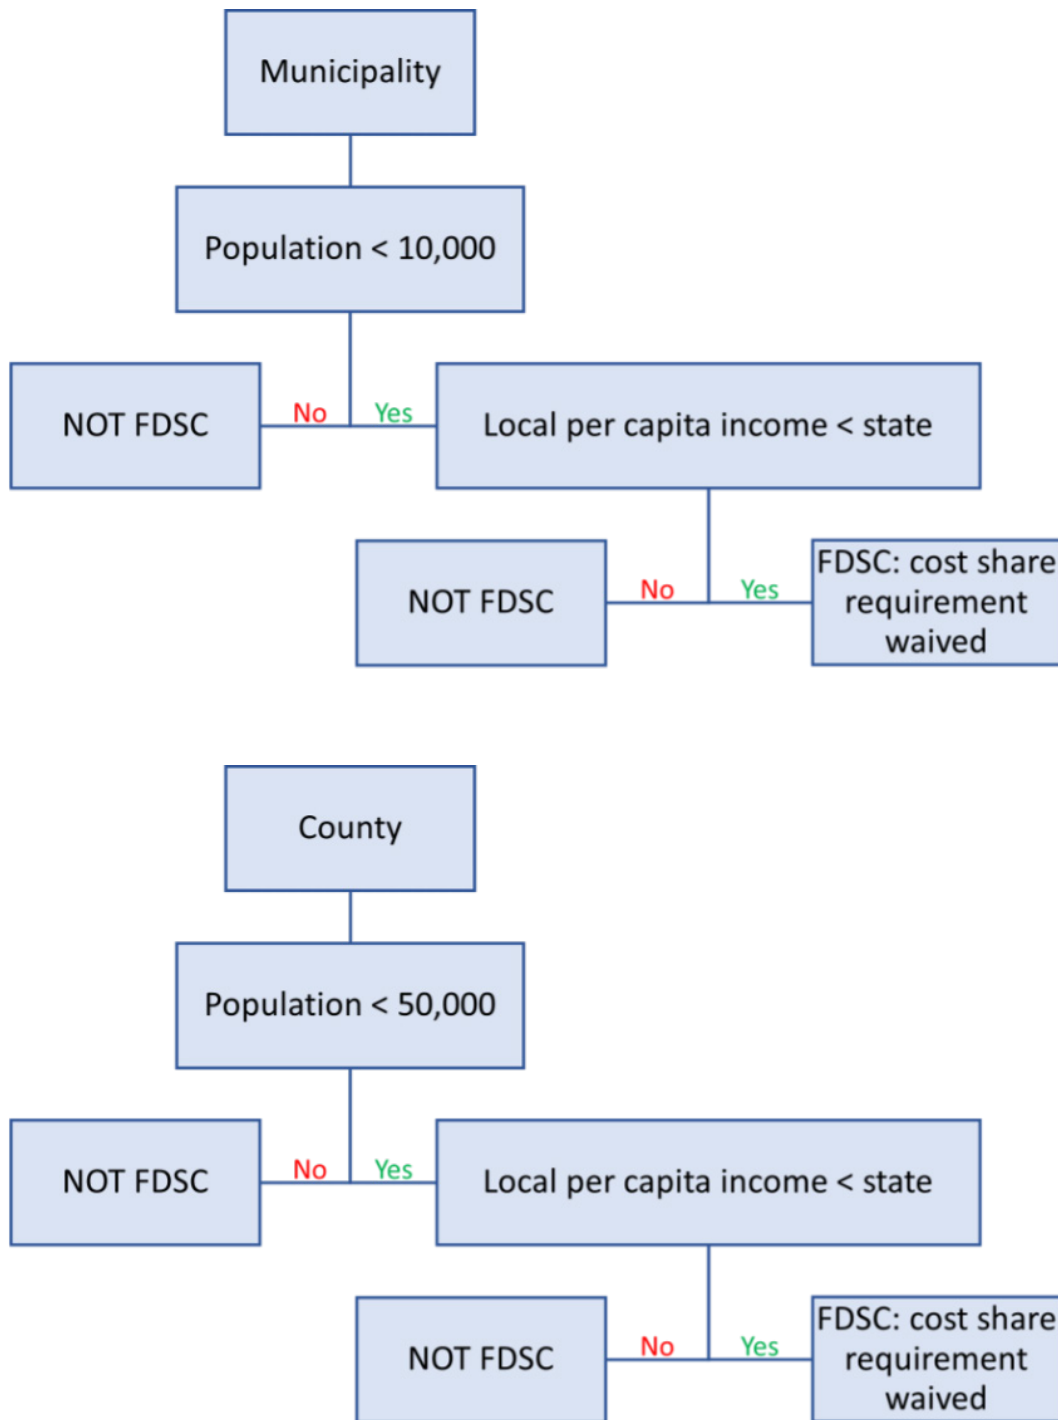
Municipality

Population < 10,000

NOT FDSC

No

Yes

Local per capita income < state

NOT FDSC

No

Yes

FDSC: cost share requirement waived

County

Population < 50,000

NOT FDSC

No

Yes

Local per capita income < state

NOT FDSC

No

Yes

FDSC: cost share requirement waived